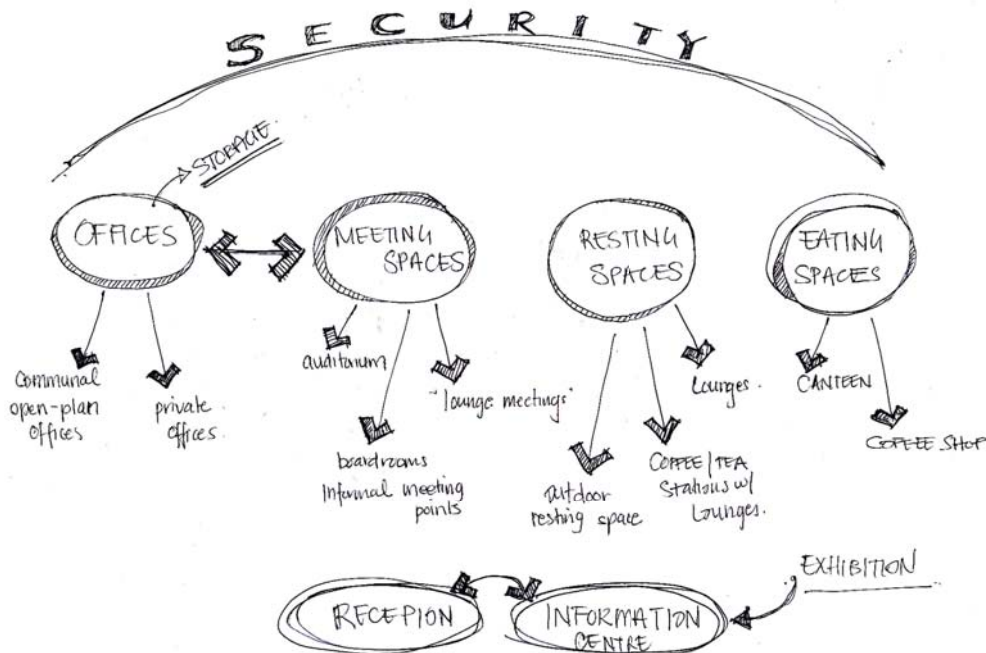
SECURITY

STORAGE

OFFICES

MEETING SPACES

RESTING SPACES

EATING SPACES

Communal open-plan Offices

private offices

auditorium

"lounge meetings"

boardrooms
Informal meeting points

Lounges.

Outdoor resting space

COFFEE | TEA Stations w/ Lounges.

CANTEEN

COFFEE SHOP

EXHIBITION

RECEPION

INFORMATION CENTRE